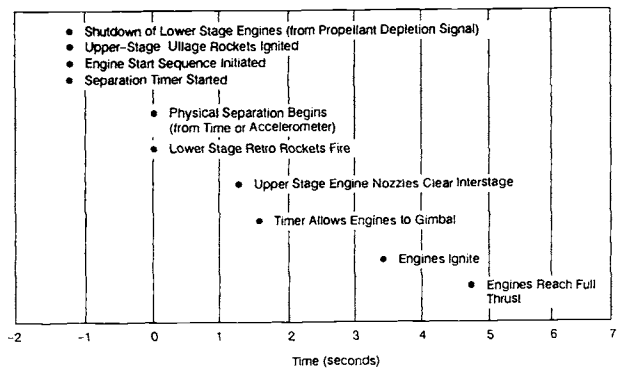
Shutdown of Lower Stage Engines (from Propellant Depletion Signal)
Upper-Stage Ullage Rockets Ignited
Engine Start Sequence Initiated
Separation Timer Started

Physical Separation Begins (from Time or Accelerometer)
Lower Stage Retro Rockets Fire

Upper Stage Engine Nozzles Clear Interstage

Timer Allows Engines to Gimbal

Engines Ignite

Engines Reach Full Thrust

-2 -1 0 1 2 3 4 5 6 7

Time (seconds)